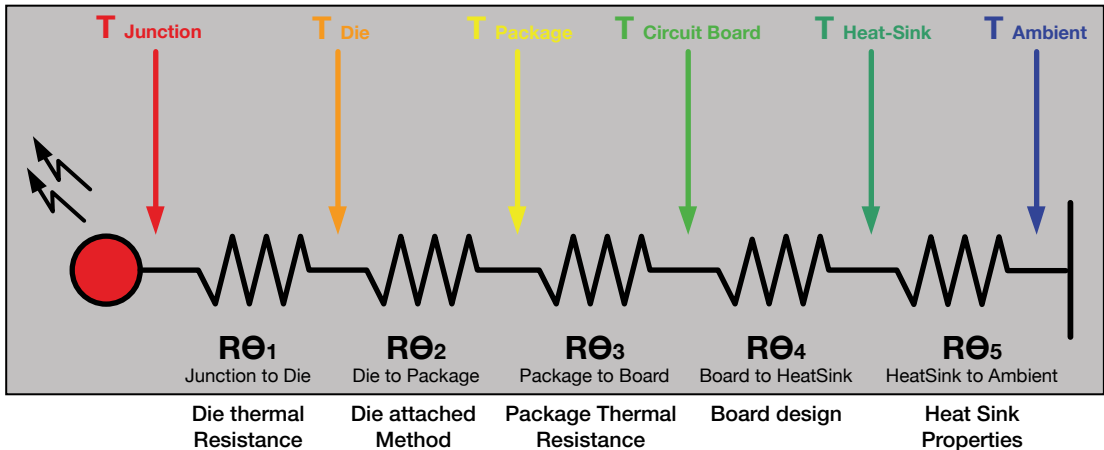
T Junction

T Die

T Package

T Circuit Board

T Heat-Sink

T Ambient

RΘ1
Junction to Die

RΘ2
Die to Package

RΘ3
Package to Board

RΘ4
Board to HeatSink

RΘ5
HeatSink to Ambient

Die thermal Resistance

Die attached Method

Package Thermal Resistance

Board design

Heat Sink Properties